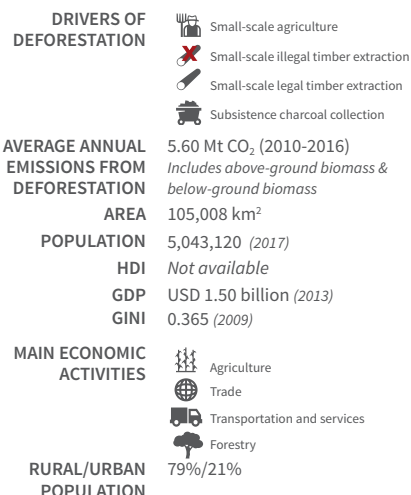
DRIVERS OF DEFORESTATION

Small-scale agriculture
Small-scale illegal timber extraction
Small-scale legal timber extraction
Subsistence charcoal collection

AVERAGE ANNUAL EMISSIONS FROM DEFORESTATION 5.60 Mt $CO_2$ (2010-2016)
*Includes above-ground biomass & below-ground biomass*

AREA 105,008 km$^2$

POPULATION 5,043,120 *(2017)*

HDI *Not available*

GDP USD 1.50 billion *(2013)*

GINI 0.365 *(2009)*

MAIN ECONOMIC ACTIVITIES

Agriculture
Trade
Transportation and services
Forestry

RURAL/URBAN POPULATION 79%/21%